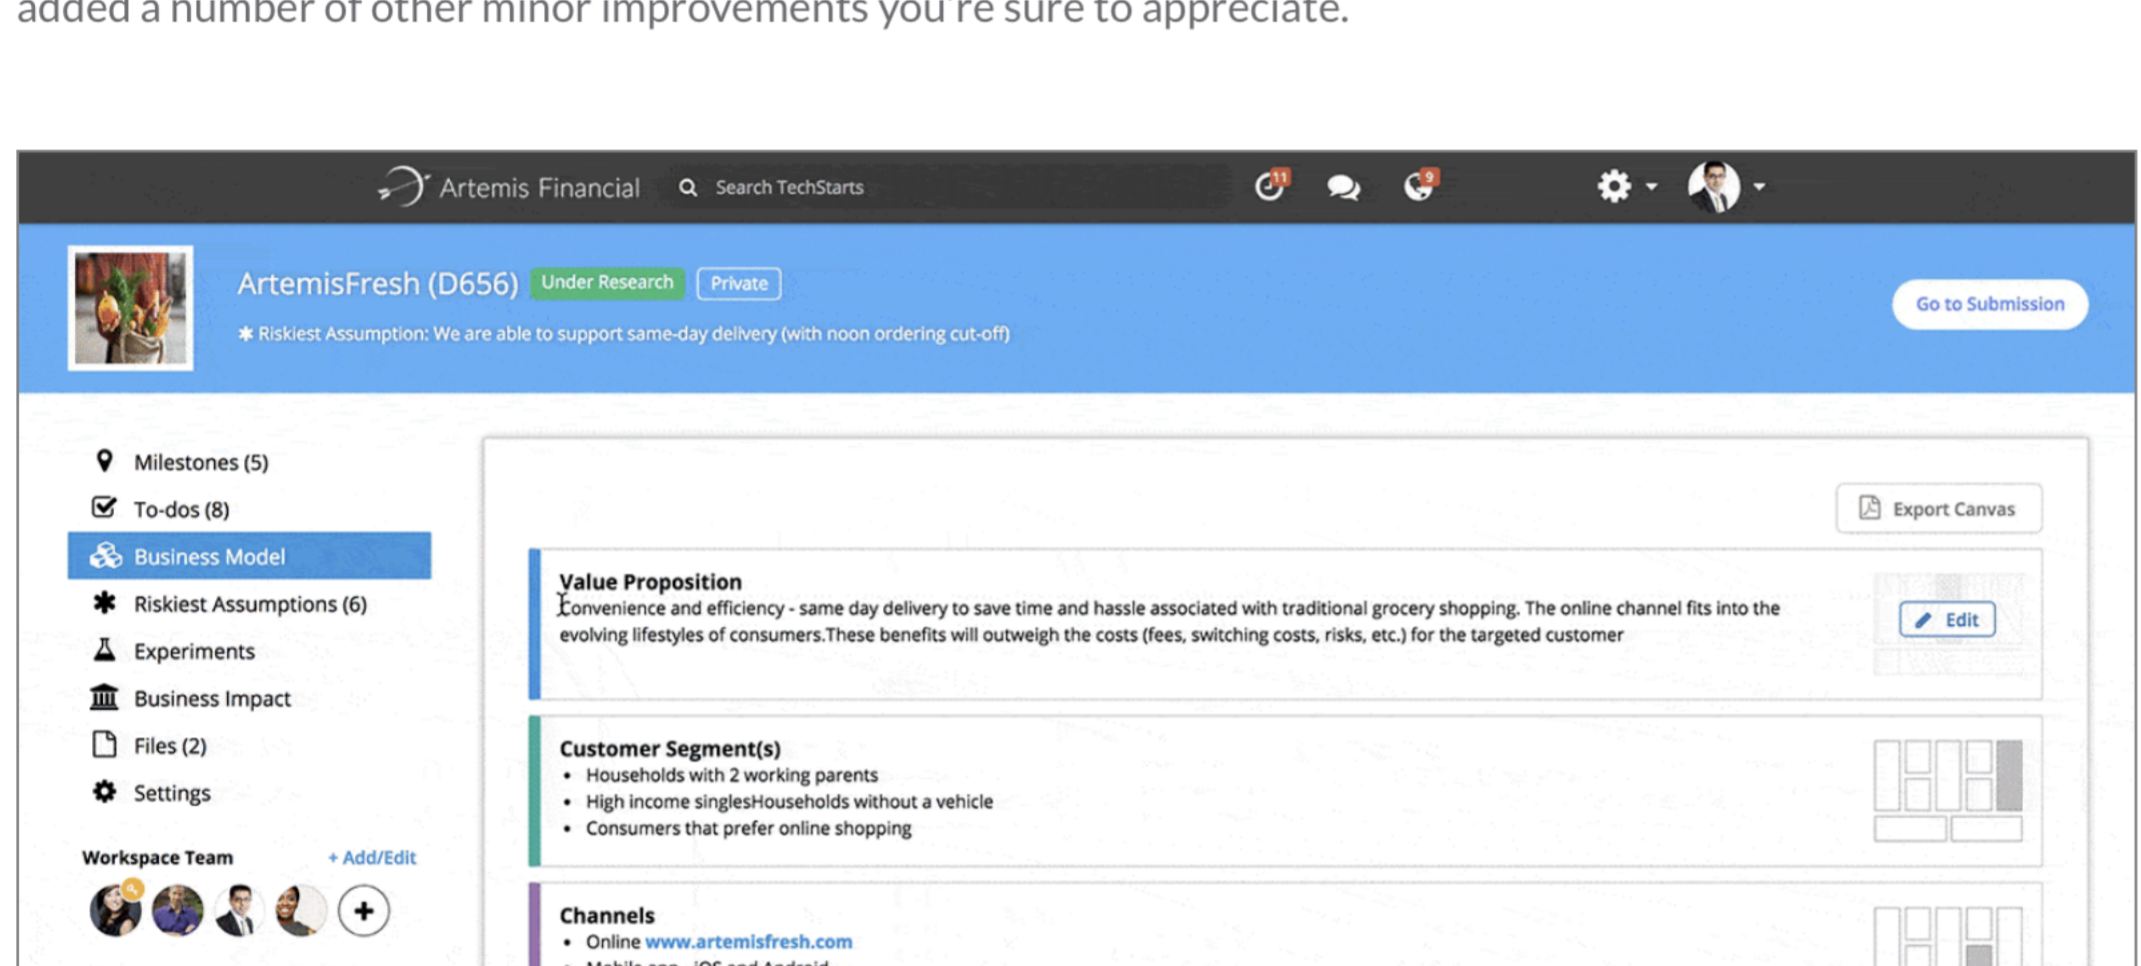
added a number of other minor improvements you're sure to appreciate.

Artemis Financial

Search TechStarts

11

9

ArtemisFresh (D656) Under Research Private

✱ Riskiest Assumption: We are able to support same-day delivery (with noon ordering cut-off)

Go to Submission

Milestones (5)

To-dos (8)

Business Model

Riskiest Assumptions (6)

Experiments

Business Impact

Files (2)

Settings

Workspace Team + Add/Edit

Export Canvas

Value Proposition
Convenience and efficiency - same day delivery to save time and hassle associated with traditional grocery shopping. The online channel fits into the evolving lifestyles of consumers.These benefits will outweigh the costs (fees, switching costs, risks, etc.) for the targeted customer

Edit

Customer Segment(s)
• Households with 2 working parents
• High income singlesHouseholds without a vehicle
• Consumers that prefer online shopping

Channels
• Online www.artemisfresh.com
• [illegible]